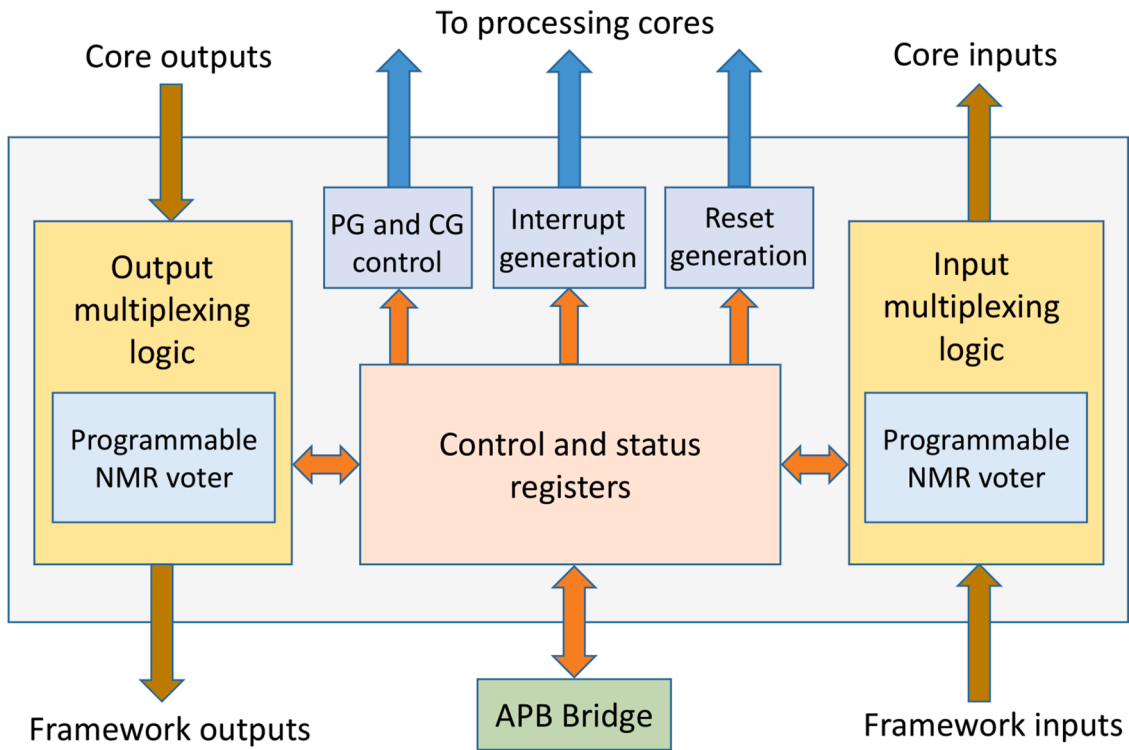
To processing cores

Core outputs

Core inputs

PG and CG control

Interrupt generation

Reset generation

Output multiplexing logic

Programmable NMR voter

Control and status registers

Input multiplexing logic

Programmable NMR voter

Framework outputs

APB Bridge

Framework inputs